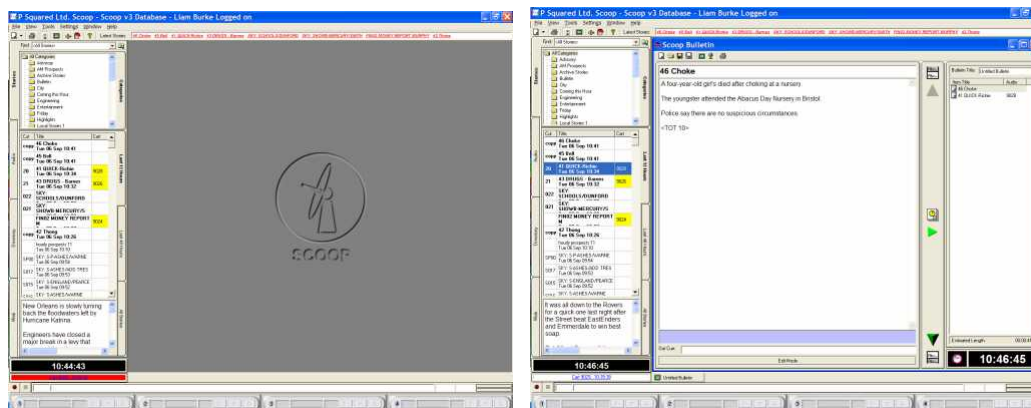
P Squared Ltd. Scoop - Scoop v3 Database - Liam Burke Logged on

File View Tools Settings Window Help

Latest Stories

46 Choke 45 Bell 41 QUICK Richie 43 DRUGS - Barnes SKY SCHOOLS/GUNFORD SKY SHOWB MERCURY/S FINDZ MONEY REPORT M 42 Thong

Find Lcl Stories

Stories

Categories

All Categories
Adveray
AM Prospects
Archive Stories
Bulletin
City
Coming this Hour
Engineering
Entertainment
Friday
Highlights
Local Stories 1

| Cat | Title | Cart |
|---|---|---|
| copy | 46 Choke Tue 06 Sep 10:41 | |
| copy | 45 Bell Tue 06 Sep 10:41 | |
| 20 | 41 QUICK Richie Tue 06 Sep 10:34 | 9028 |
| 21 | 43 DRUGS - Barnes Tue 06 Sep 10:32 | 9026 |
| 022 | SKY SCHOOLS/GUNFORD | |
| 021 | SKY SHOWB MERCURY/S | |
| | FINDZ MONEY REPORT M | 9024 |
| copy | 42 Thong Tue 06 Sep 10:26 | |
| | hourly prospects 11 Tue 06 Sep 10:10 | |
| SP00 | SKY: S-PACHES/WARNE Tue 06 Sep 09:54 | |
| S017 | SKY: S-ASHES/ADD TRES Tue 06 Sep 09:52 | |
| S015 | SKY: S-ENGLAND/PEARCE Tue 06 Sep 09:52 | |
| | SKY: S-ASHES/WARNE | |

Last 10 Hours

Last 48 Hours

Radio

Directory

Web

All Stories

New Orleans is slowly turning back the floodwaters left by Hurricane Katrina.

Engineers have closed a major break in a levy that

10:44:43

SCOOP

P Squared Ltd. Scoop - Scoop v3 Database - Liam Burke Logged on

File View Tools Settings Window Help

Scoop Bulletin

46 Choke

A four-year-old girl's died after choking at a nursery.

The youngster attended the Abacus Day Nursery in Bristol.

Police say there are no suspicious circumstances.

<TOT 10>

It was all down to the Rovers for a quick one last night after the Street beat EastEnders and Emmerdale to win best soap.

Cut Cue:

Edit Mode

10:46:45

Cart 9028, 10:35:38

Untitled Bulletin

Bulletin Title: Untitled Bulletin

| Item Title | Audio |
|---|---|
| 46 Choke | |
| 41 QUICK Richie | 9028 |

Estimated Length: 00:00:4

10:46:45